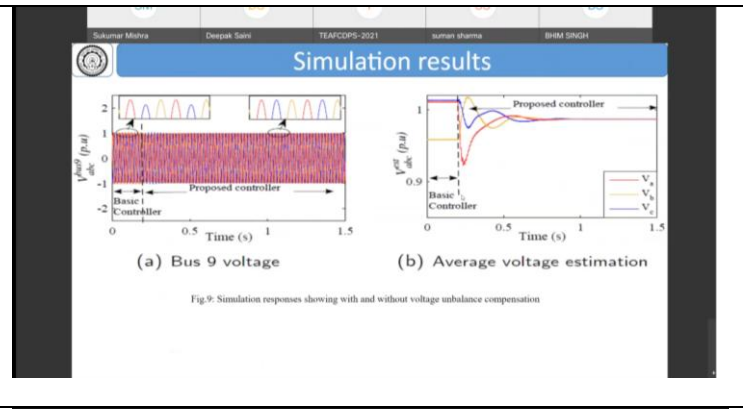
Sukumar Mishra
Deepak Saini
TEAFCDPS-2021
suman sharma
BHIM SINGH

Simulation results

2
1
0
-1
-2
$V_{abc}^{bus9}$ (p.u)
Basic Controller
Proposed controller
0
0.5
Time (s)
1
1.5

(a) Bus 9 voltage

1
0.9
$V_{abc}^{est}$ (p.u)
Proposed controller
Basic Controller
$V_a$
$V_b$
$V_c$
0
0.5
Time (s)
1
1.5

(b) Average voltage estimation

Fig.9: Simulation responses showing with and without voltage unbalance compensation